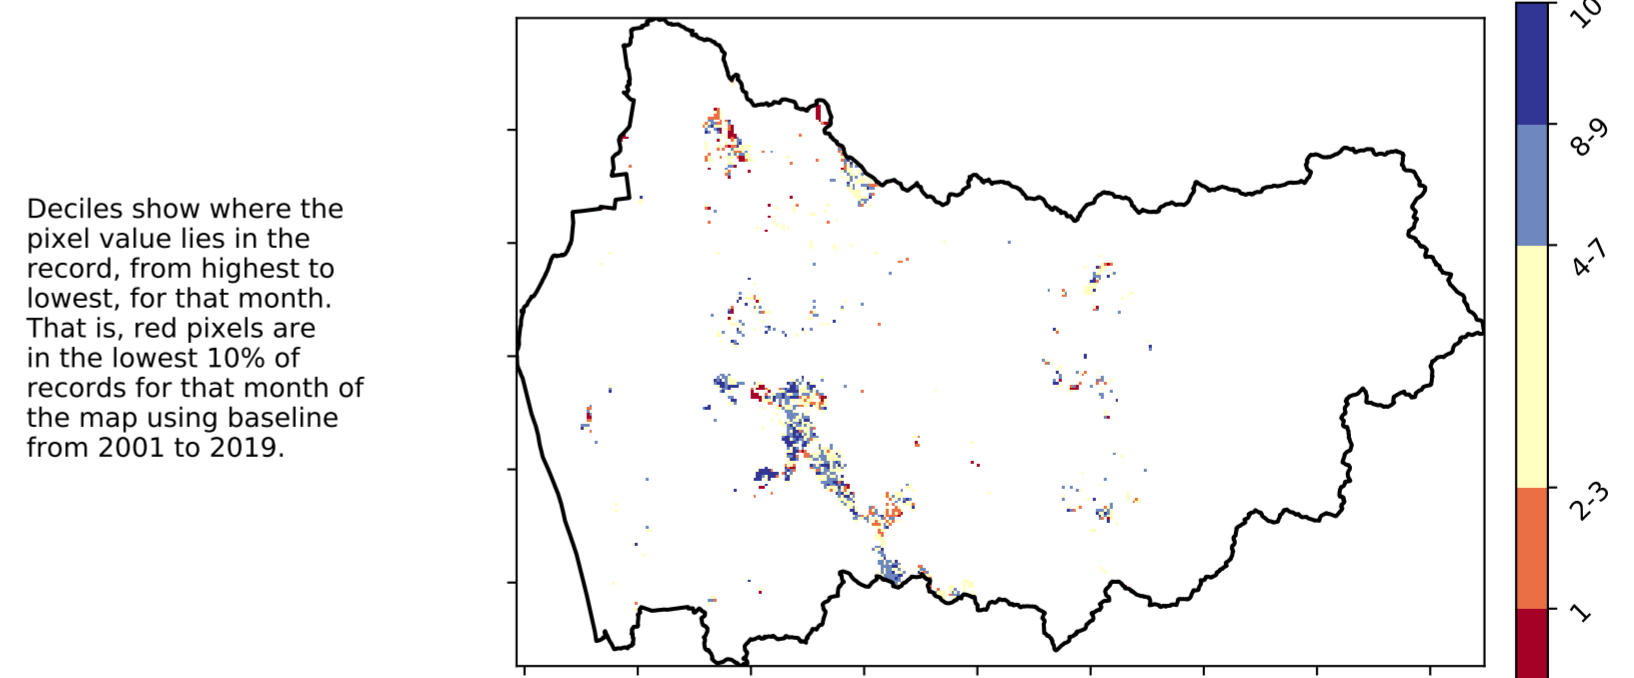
Deciles show where the pixel value lies in the record, from highest to lowest, for that month. That is, red pixels are in the lowest 10% of records for that month of the map using baseline from 2001 to 2019.

10
8-9
4-7
2-3
1